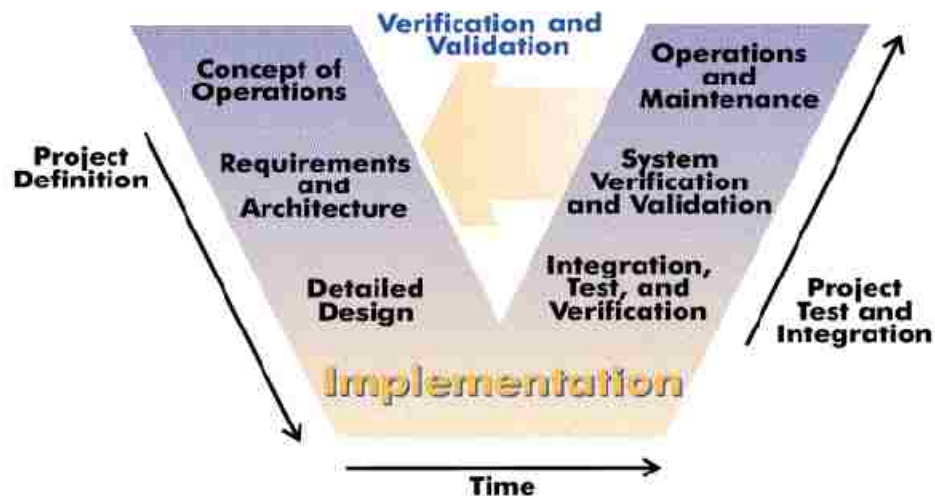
Verification and Validation

Concept of Operations

Requirements and Architecture

Detailed Design

Operations and Maintenance

System Verification and Validation

Integration, Test, and Verification

Project Definition

Project Test and Integration

Implementation

Time